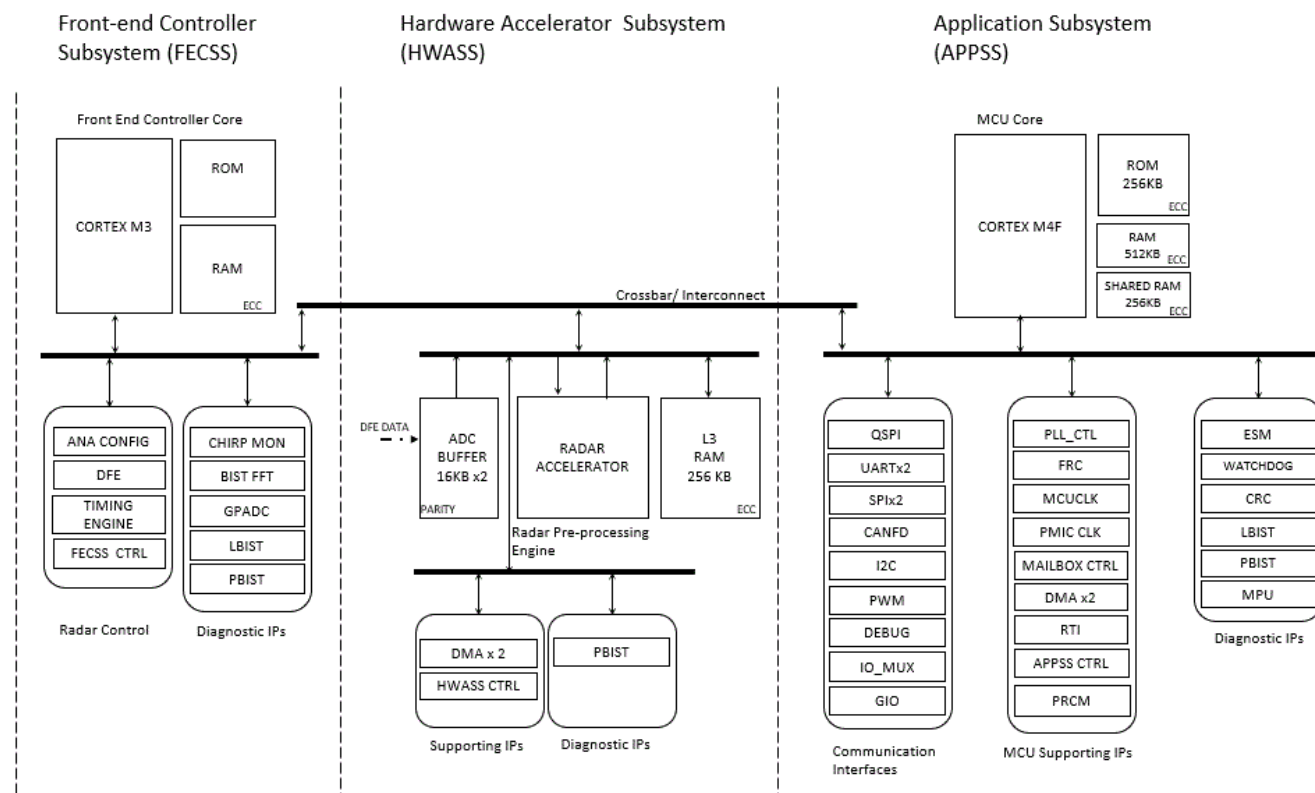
Front-end Controller Subsystem (FECSS)

Hardware Accelerator Subsystem (HWASS)

Application Subsystem (APPSS)

Front End Controller Core

CORTEX M3

ROM

RAM
ECC

Crossbar/ Interconnect

MCU Core

CORTEX M4F

ROM
256KB
ECC

RAM
512KB
ECC

SHARED RAM
256KB
ECC

ANA CONFIG
DFE
TIMING ENGINE
FECSS CTRL

Radar Control

CHIRP MON
BIST FFT
GPADC
LBIST
PBIST

Diagnostic IPs

DFE DATA

ADC BUFFER 16KB x2
PARITY

RADAR ACCELERATOR

L3 RAM 256 KB
ECC

Radar Pre-processing Engine

DMA x 2
HWASS CTRL

Supporting IPs

PBIST

Diagnostic IPs

QSPI
UARTx2
SPIx2
CANFD
I2C
PWM
DEBUG
IO_MUX
GIO

Communication Interfaces

PLL_CTL
FRC
MCUCLK
PMIC CLK
MAILBOX CTRL
DMA x2
RTI
APPSS CTRL
PRCM

MCU Supporting IPs

ESM
WATCHDOG
CRC
LBIST
PBIST
MPU

Diagnostic IPs